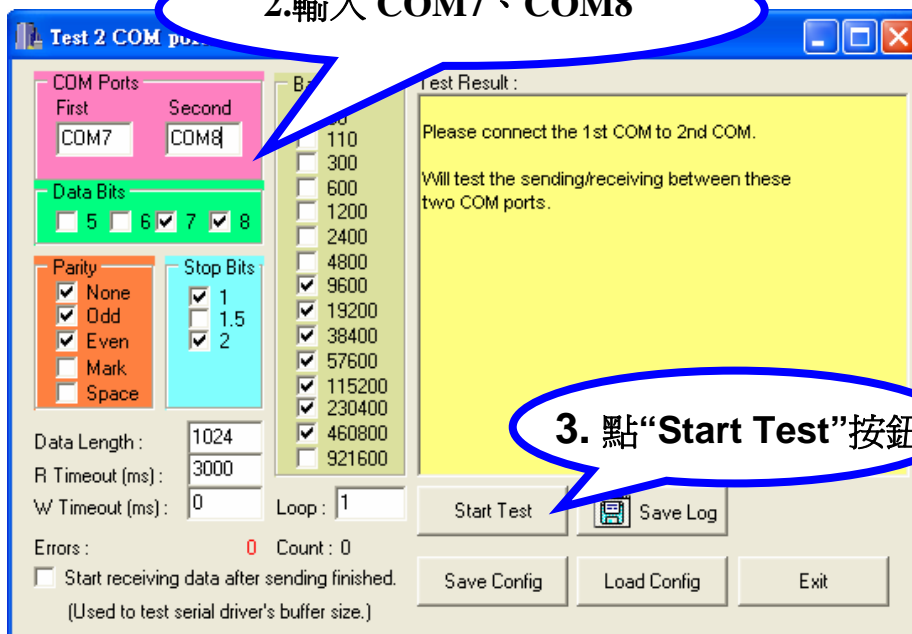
2.輸入 COM7、COM8

Test 2 COM po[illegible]

COM Ports
First
Second
COM7
COM8

Data Bits
5
6
7
8

Parity
None
Odd
Even
Mark
Space

Stop Bits
1
1.5
2

Ba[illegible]
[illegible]
110
300
600
1200
2400
4800
9600
19200
38400
57600
115200
230400
460800
921600

Test Result :
Please connect the 1st COM to 2nd COM.

Will test the sending/receiving between these two COM ports.

3. 點"Start Test"按鈕

Data Length : 1024
R Timeout (ms) : 3000
W Timeout (ms) : 0
Loop : 1

Start Test
Save Log

Errors : 0 Count : 0
Start receiving data after sending finished.
(Used to test serial driver's buffer size.)

Save Config
Load Config
Exit